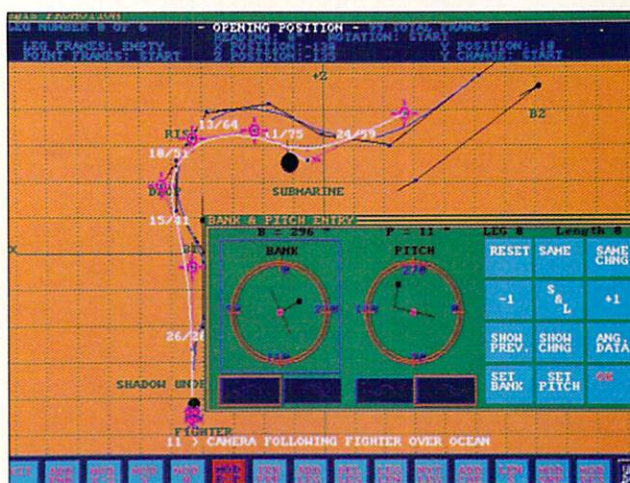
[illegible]
LEG NUMBER 8 OF 6    - OPENING POSITION -    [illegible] TOTAL FRAMES
LEG FRAMES: EMPTY    HEADING: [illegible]    ROTATION: START
POINT FRAMES: START    X POSITION: -130    Y POSITION: 18
Z POSITION: -125    Y CHANGE: START

+Z
B2
RISE
13/64
1/75
24/59
18/51
SUBMARINE
15/21
BANK & PITCH ENTRY
B = 296 °    P = 11 °    LEG 8    Length 8
BANK    PITCH
RESET    SAME    SAME CHNG
-1    S &L    +1
SHOW PREV.    SHOW CHNG    ANG. DATA
SET BANK    SET PITCH    OK
26/26
SHADOW UNDE
FIGHTER
11 > CAMERA FOLLOWING FIGHTER OVER OCEAN